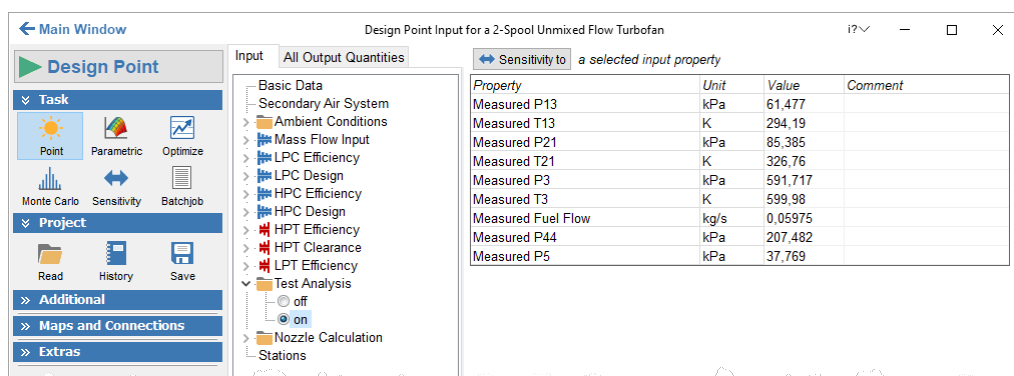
Main Window

Design Point Input for a 2-Spool Unmixed Flow Turbofan

i?

Design Point

Task

Point Parametric Optimize

Monte Carlo Sensitivity Batchjob

Project

Read History Save

Additional

Maps and Connections

Extras

Input | All Output Quantities

Basic Data
Secondary Air System
Ambient Conditions
Mass Flow Input
LPC Efficiency
LPC Design
HPC Efficiency
HPC Design
HPT Efficiency
HPT Clearance
LPT Efficiency
Test Analysis
off
on
Nozzle Calculation
Stations

Sensitivity to  a selected input property

| Property | Unit | Value | Comment |
|---|---|---|---|
| Measured P13 | kPa | 61,477 | |
| Measured T13 | K | 294,19 | |
| Measured P21 | kPa | 85,385 | |
| Measured T21 | K | 326,76 | |
| Measured P3 | kPa | 591,717 | |
| Measured T3 | K | 599,98 | |
| Measured Fuel Flow | kg/s | 0,05975 | |
| Measured P44 | kPa | 207,482 | |
| Measured P5 | kPa | 37,769 | |